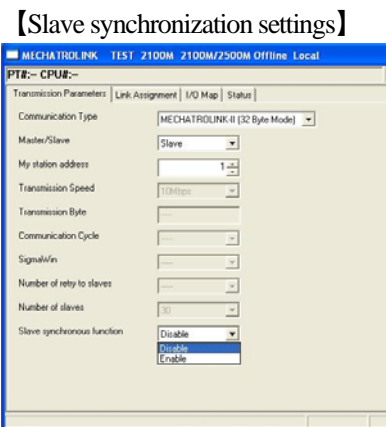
【Slave synchronization settings】

MECHATROLINK TEST 2100M 2100M/2500M Offline Local

PT#:– CPU#:–

Transmission Parameters | Link Assignment | I/O Map | Status

Communication Type | MECHATROLINK-II (32 Byte Mode)

Master/Slave | Slave

My station address | 1

Transmission Speed | 10Mbps

Transmission Byte | ----

Communication Cycle | ----

SigmaWin | ----

Number of retry to slaves | ----

Number of slaves | 30

Slave synchronous function | Disable

Disable
Enable